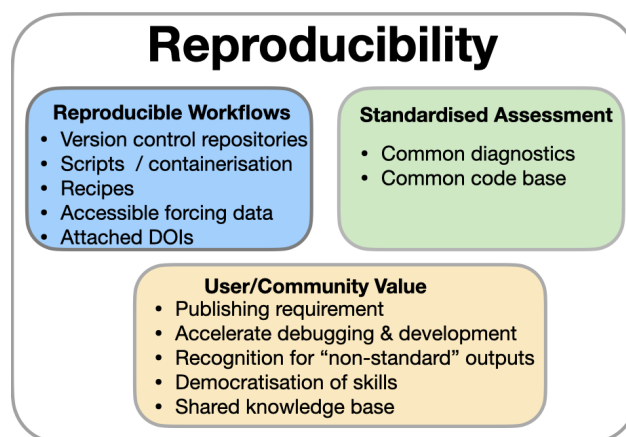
Reproducibility

Reproducible Workflows
- Version control repositories
- Scripts / containerisation
- Recipes
- Accessible forcing data
- Attached DOIs

Standardised Assessment
- Common diagnostics
- Common code base

User/Community Value
- Publishing requirement
- Accelerate debugging & development
- Recognition for "non-standard" outputs
- Democratisation of skills
- Shared knowledge base